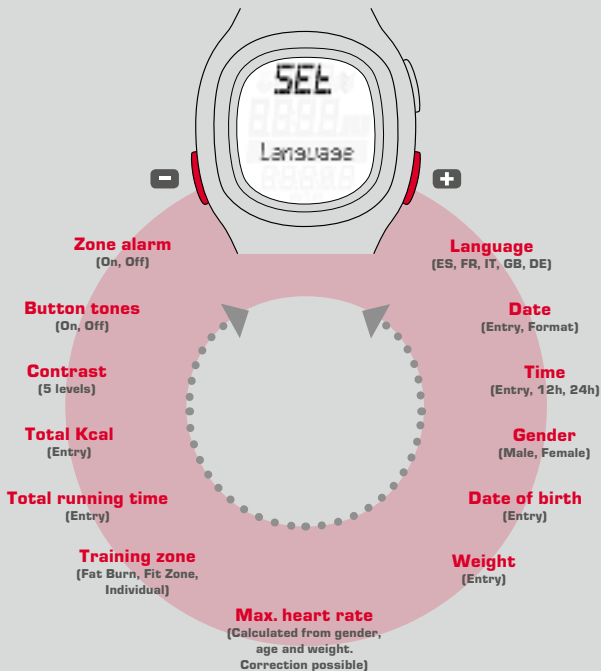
SEt
Language

−
+

Zone alarm
(On, Off)

Button tones
(On, Off)

Contrast
(5 levels)

Total Kcal
(Entry)

Total running time
(Entry)

Training zone
(Fat Burn, Fit Zone, Individual)

Language
(ES, FR, IT, GB, DE)

Date
(Entry, Format)

Time
(Entry, 12h, 24h)

Gender
(Male, Female)

Date of birth
(Entry)

Weight
(Entry)

Max. heart rate
(Calculated from gender, age and weight. Correction possible)